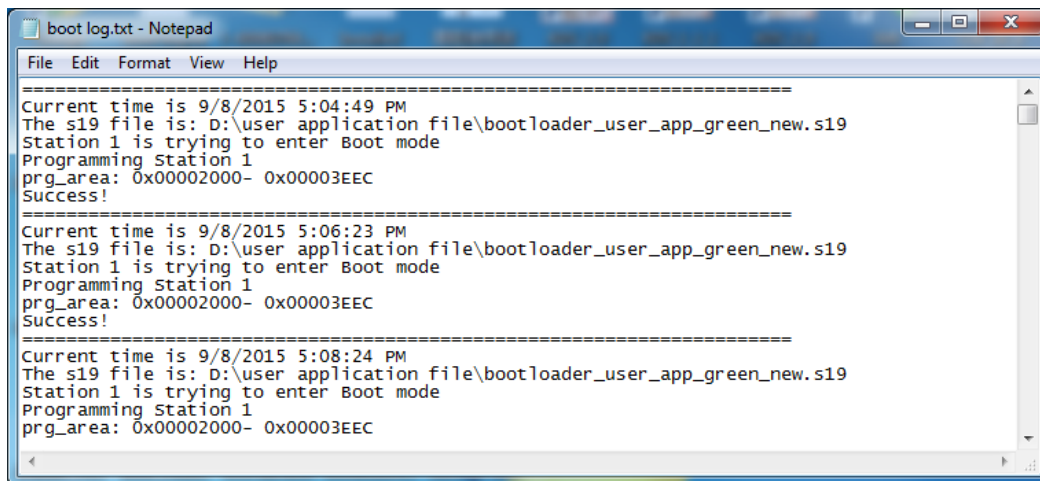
boot log.txt - Notepad

File Edit Format View Help

==============================================================
Current time is 9/8/2015 5:04:49 PM
The s19 file is: D:\user application file\bootloader_user_app_green_new.s19
Station 1 is trying to enter Boot mode
Programming Station 1
prg_area: 0x00002000- 0x00003EEC
Success!
==============================================================
Current time is 9/8/2015 5:06:23 PM
The s19 file is: D:\user application file\bootloader_user_app_green_new.s19
Station 1 is trying to enter Boot mode
Programming Station 1
prg_area: 0x00002000- 0x00003EEC
Success!
==============================================================
Current time is 9/8/2015 5:08:24 PM
The s19 file is: D:\user application file\bootloader_user_app_green_new.s19
Station 1 is trying to enter Boot mode
Programming Station 1
prg_area: 0x00002000- 0x00003EEC